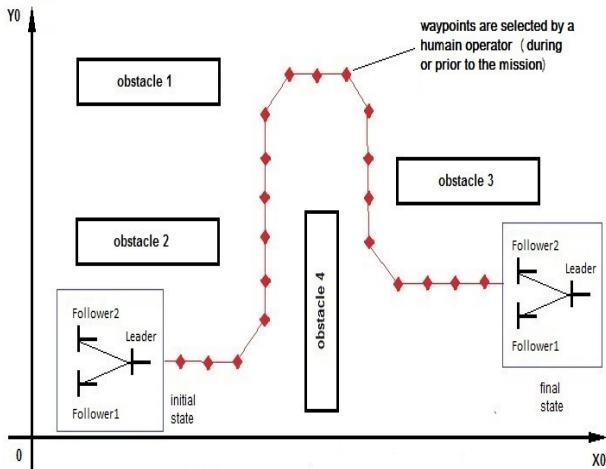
Y0

waypoints are selected by a humain operator (during or prior to the mission)

obstacle 1

obstacle 3

obstacle 2

obstacle 4

Follower2
Leader
Follower1

Follower2
Leader
Follower1

initial state

final state

0

X0